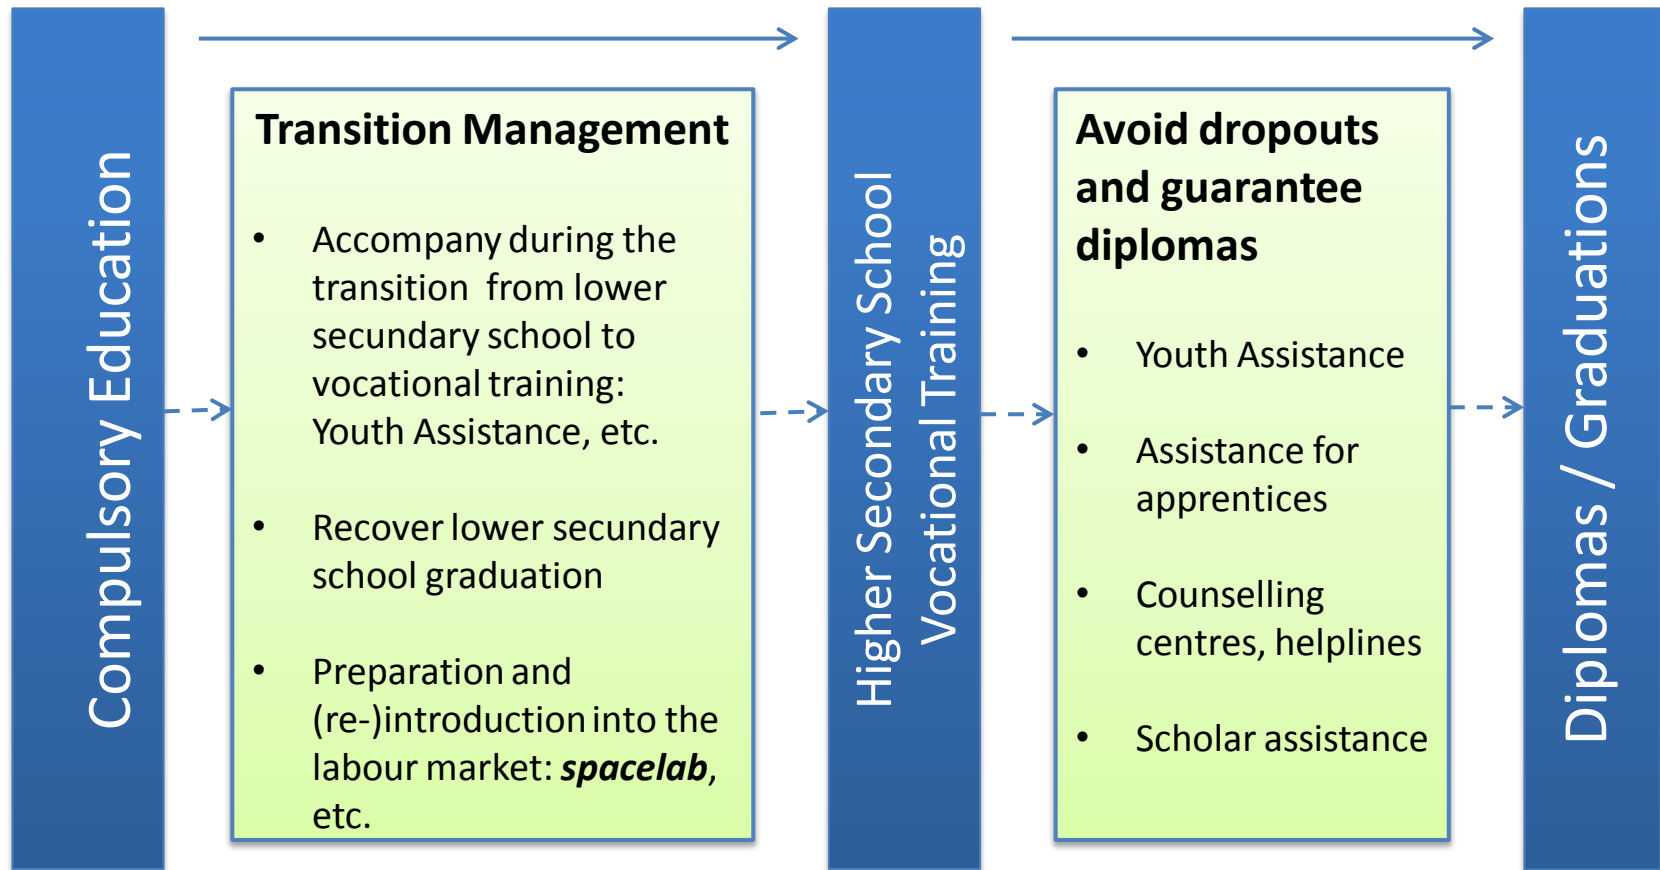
Compulsory Education

Transition Management

- Accompany during the transition from lower secundary school to vocational training: Youth Assistance, etc.

- Recover lower secundary school graduation

- Preparation and (re-)introduction into the labour market: ***spacelab***, etc.

Higher Secondary School
Vocational Training

Avoid dropouts and guarantee diplomas

- Youth Assistance

- Assistance for apprentices

- Counselling centres, helplines

- Scholar assistance

Diplomas / Graduations